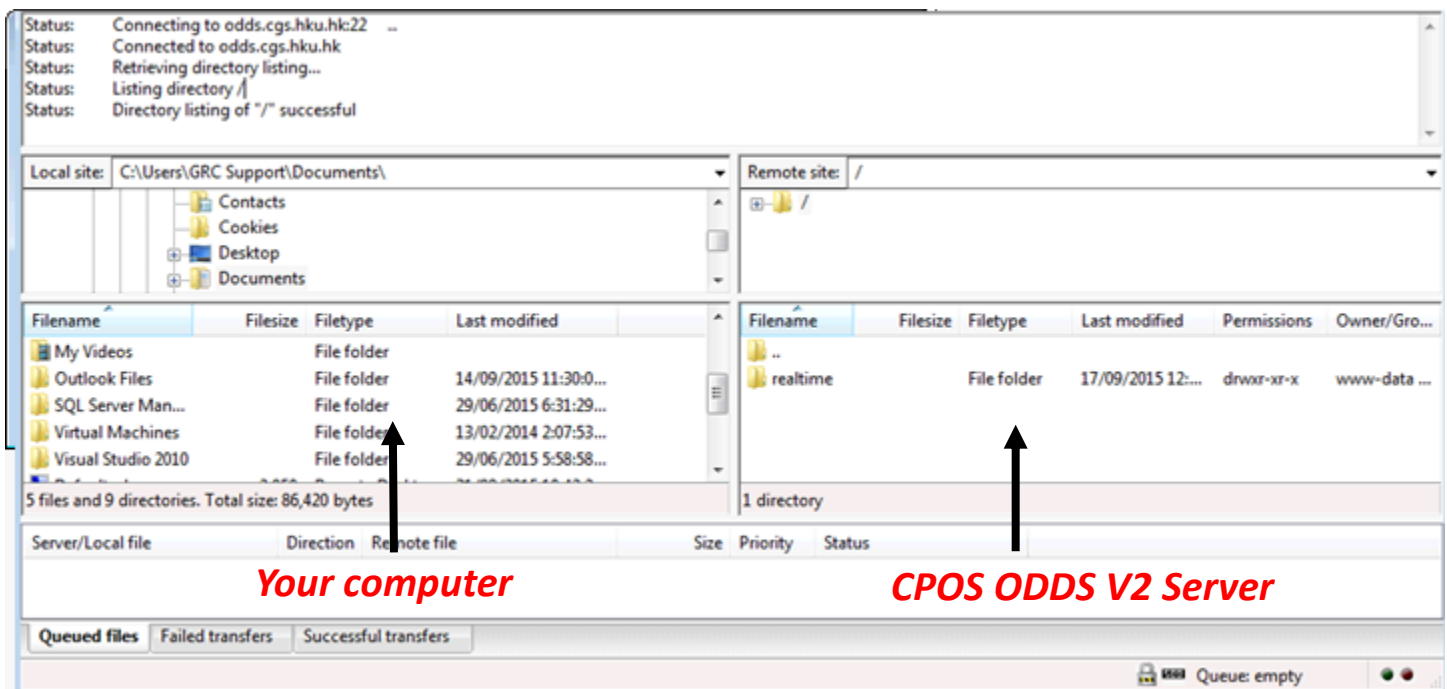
Status: Connecting to odds.cgs.hku.hk:22 ...
Status: Connected to odds.cgs.hku.hk
Status: Retrieving directory listing...
Status: Listing directory /
Status: Directory listing of "/" successful

Local site: C:\Users\GRC Support\Documents\

Contacts
Cookies
Desktop
Documents

Remote site: /

/

| Filename | Filesize | Filetype | Last modified |
|---|---|---|---|
| My Videos | | File folder | |
| Outlook Files | | File folder | 14/09/2015 11:30:0... |
| SQL Server Man... | | File folder | 29/06/2015 6:31:29... |
| Virtual Machines | | File folder | 13/02/2014 2:07:53... |
| Visual Studio 2010 | | File folder | 29/06/2015 5:58:58... |
| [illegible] | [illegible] | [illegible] | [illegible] |

5 files and 9 directories. Total size: 86,420 bytes

| Filename | Filesize | Filetype | Last modified | Permissions | Owner/Gro... |
|---|---|---|---|---|---|
| .. | | | | | |
| realtime | | File folder | 17/09/2015 12:... | drwxr-xr-x | www-data ... |

1 directory

| Server/Local file | Direction | Remote file | Size | Priority | Status |
|---|---|---|---|---|---|

Your computer

CPOS ODDS V2 Server

Queued files | Failed transfers | Successful transfers

Queue: empty